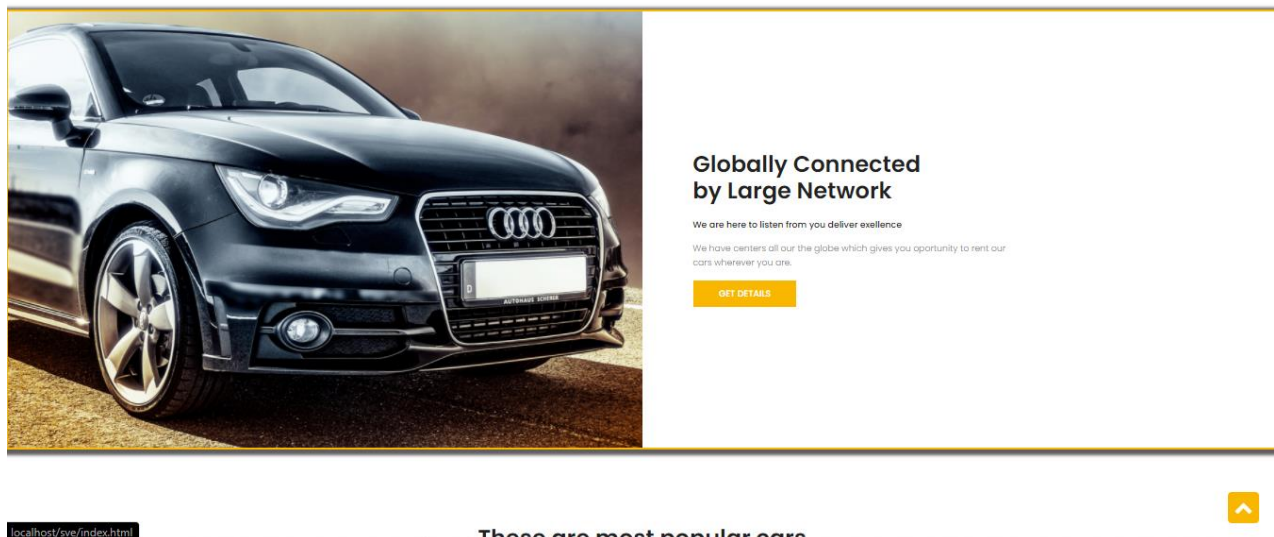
D
AUTOHAUS SCHERER

Globally Connected
by Large Network

We are here to listen from you deliver exellence

We have centers all our the globe which gives you oportunity to rent our cars wherever you are.

GET DETAILS

localhost/sve/index.html

These are most popular cars